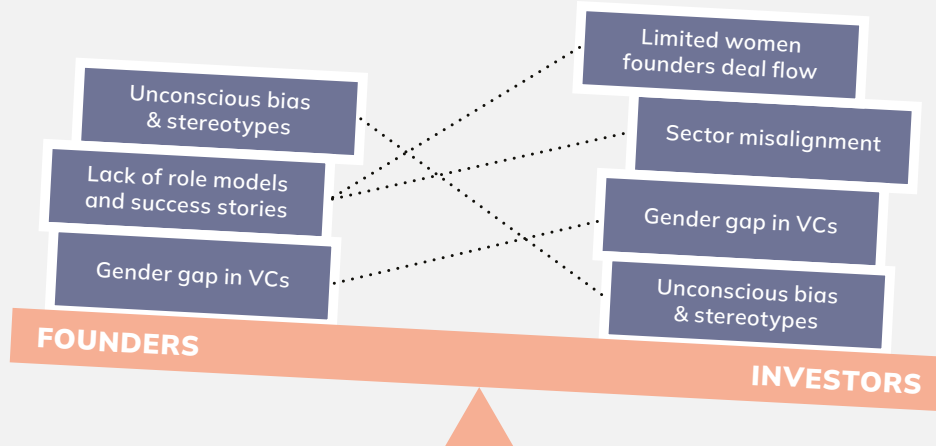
Unconscious bias & stereotypes

Lack of role models and success stories

Gender gap in VCs

FOUNDERS

Limited women founders deal flow

Sector misalignment

Gender gap in VCs

Unconscious bias & stereotypes

INVESTORS